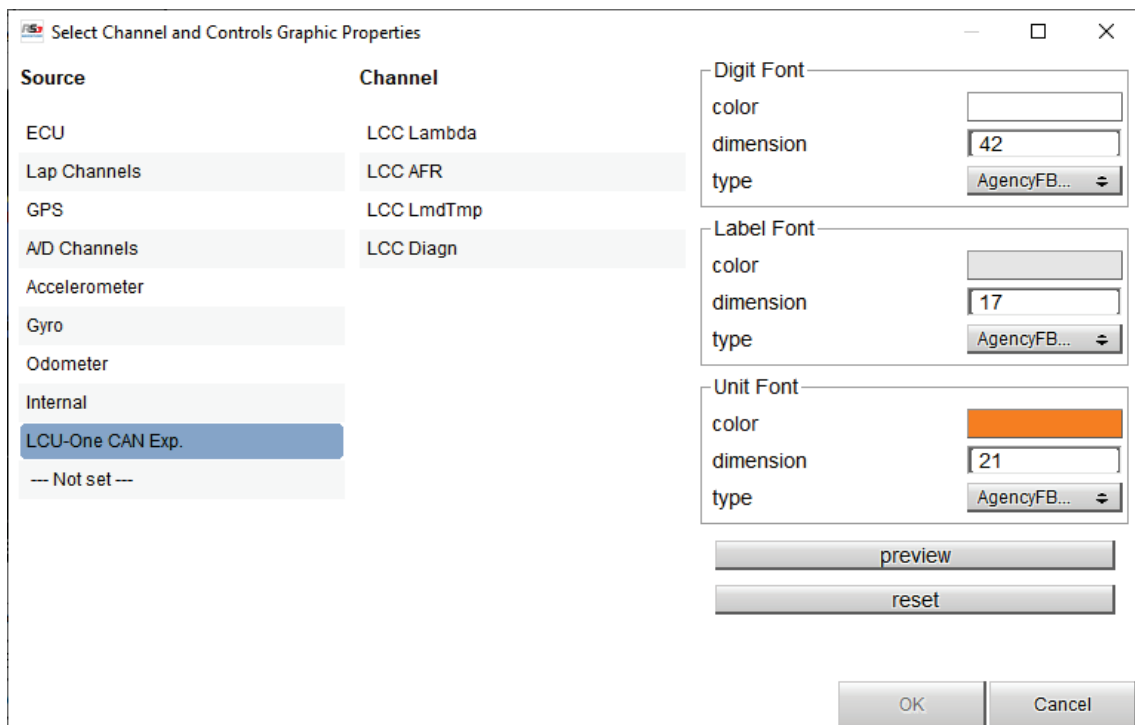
Select Channel and Controls Graphic Properties

Source

ECU
Lap Channels
GPS
A/D Channels
Accelerometer
Gyro
Odometer
Internal
LCU-One CAN Exp.
--- Not set ---

Channel

LCC Lambda
LCC AFR
LCC LmdTmp
LCC Diagn

Digit Font
color
dimension 42
type AgencyFB...

Label Font
color
dimension 17
type AgencyFB...

Unit Font
color
dimension 21
type AgencyFB...

preview
reset

OK
Cancel